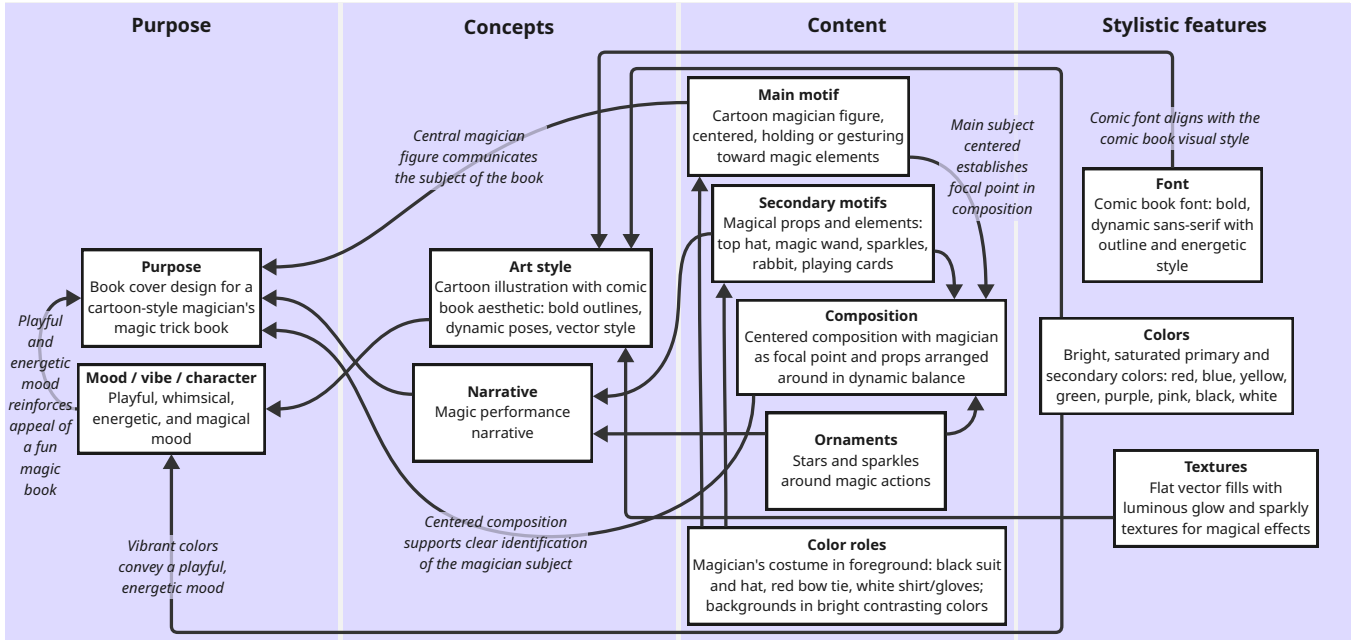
Purpose

Concepts

Content

Stylistic features

Main motif
Cartoon magician figure, centered, holding or gesturing toward magic elements

Central magician figure communicates the subject of the book

Main subject centered establishes focal point in composition

Comic font aligns with the comic book visual style

Secondary motifs
Magical props and elements: top hat, magic wand, sparkles, rabbit, playing cards

Font
Comic book font: bold, dynamic sans-serif with outline and energetic style

Purpose
Book cover design for a cartoon-style magician's magic trick book

Art style
Cartoon illustration with comic book aesthetic: bold outlines, dynamic poses, vector style

Composition
Centered composition with magician as focal point and props arranged around in dynamic balance

Playful and energetic mood reinforces appeal of a fun magic book

Mood / vibe / character
Playful, whimsical, energetic, and magical mood

Narrative
Magic performance narrative

Colors
Bright, saturated primary and secondary colors: red, blue, yellow, green, purple, pink, black, white

Ornaments
Stars and sparkles around magic actions

Textures
Flat vector fills with luminous glow and sparkly textures for magical effects

Centered composition supports clear identification of the magician subject

Vibrant colors convey a playful, energetic mood

Color roles
Magician's costume in foreground: black suit and hat, red bow tie, white shirt/gloves; backgrounds in bright contrasting colors